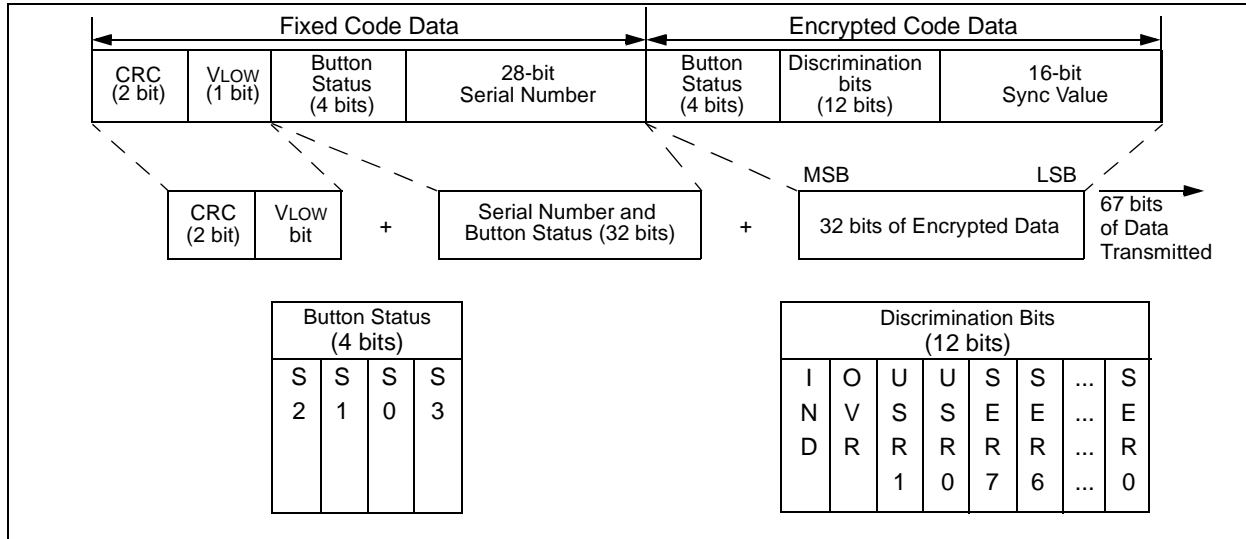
Fixed Code Data

Encrypted Code Data

| CRC (2 bit) | VLOW (1 bit) | Button Status (4 bits) | 28-bit Serial Number | Button Status (4 bits) | Discrimination bits (12 bits) | 16-bit Sync Value |
|---|---|---|---|---|---|---|

MSB

LSB

| CRC (2 bit) | VLOW bit |
|---|---|

+

Serial Number and Button Status (32 bits)

+

32 bits of Encrypted Data

67 bits of Data Transmitted

Button Status (4 bits)

| S 2 | S 1 | S 0 | S 3 |
|---|---|---|---|

Discrimination Bits (12 bits)

| I N D | O V R | U S R 1 | U S R 0 | S E R 7 | S E R 6 | ... ... ... ... | S E R 0 |
|---|---|---|---|---|---|---|---|